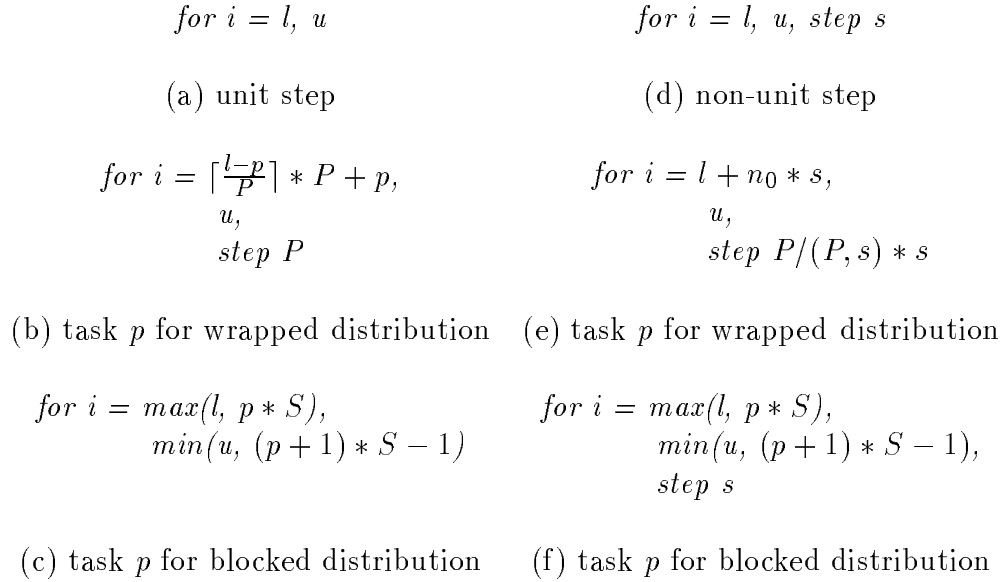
$for\ i = l,\ u$

(a) unit step

$for\ i = \lceil \frac{l-p}{P} \rceil * P + p,$
$u,$
$step\ P$

(b) task $p$ for wrapped distribution

$for\ i = max(l,\ p * S),$
$min(u,\ (p+1) * S - 1)$

(c) task $p$ for blocked distribution

$for\ i = l,\ u,\ step\ s$

(d) non-unit step

$for\ i = l + n_0 * s,$
$u,$
$step\ P/(P, s) * s$

(e) task $p$ for wrapped distribution

$for\ i = max(l,\ p * S),$
$min(u,\ (p+1) * S - 1),$
$step\ s$

(f) task $p$ for blocked distribution